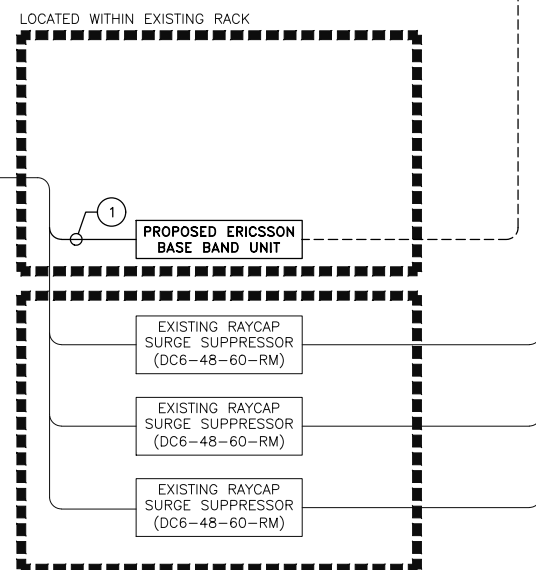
LOCATED WITHIN EXISTING RACK

1

PROPOSED ERICSSON BASE BAND UNIT

EXISTING RAYCAP SURGE SUPPRESSOR (DC6–48–60–RM)

EXISTING RAYCAP SURGE SUPPRESSOR (DC6–48–60–RM)

EXISTING RAYCAP SURGE SUPPRESSOR (DC6–48–60–RM)